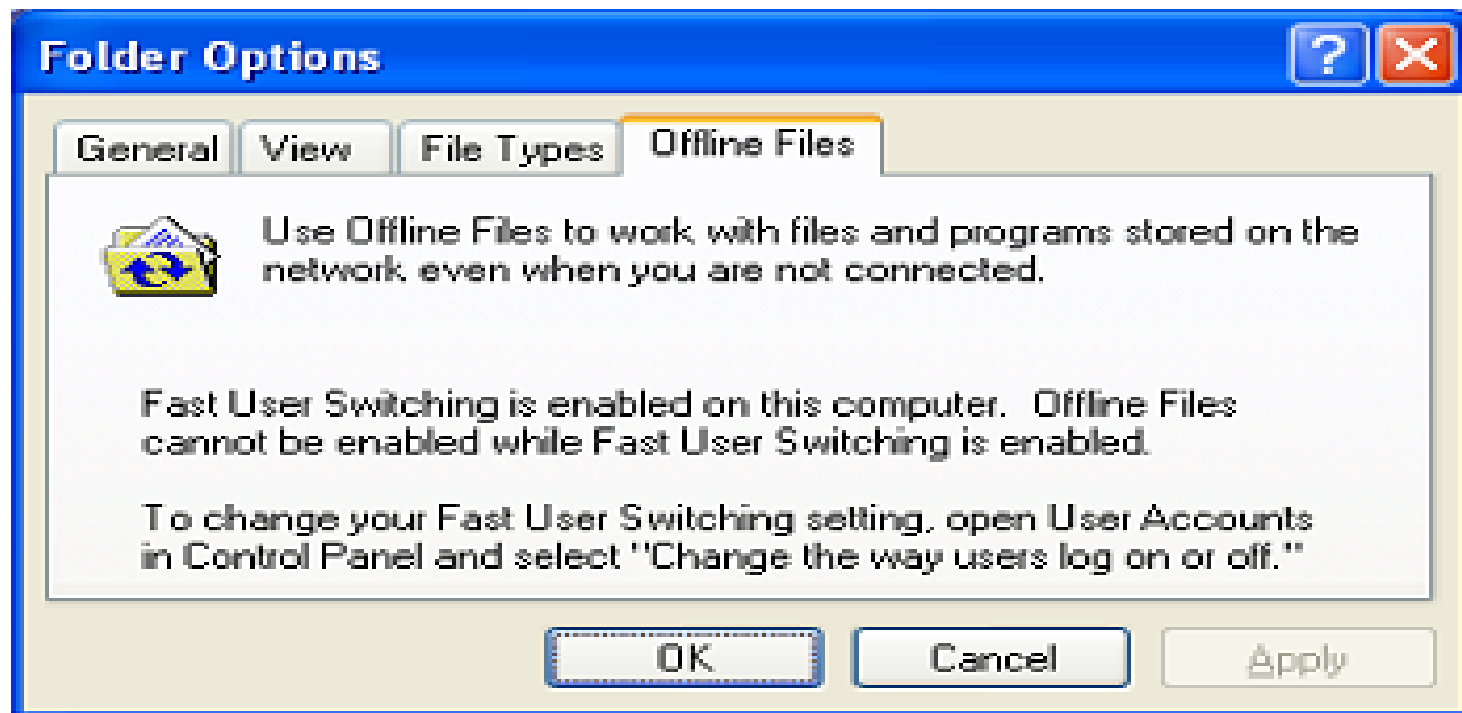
Folder Options

?

General
View
File Types
Offline Files

Use Offline Files to work with files and programs stored on the network even when you are not connected.

Fast User Switching is enabled on this computer. Offline Files cannot be enabled while Fast User Switching is enabled.

To change your Fast User Switching setting, open User Accounts in Control Panel and select "Change the way users log on or off."

OK
Cancel
Apply